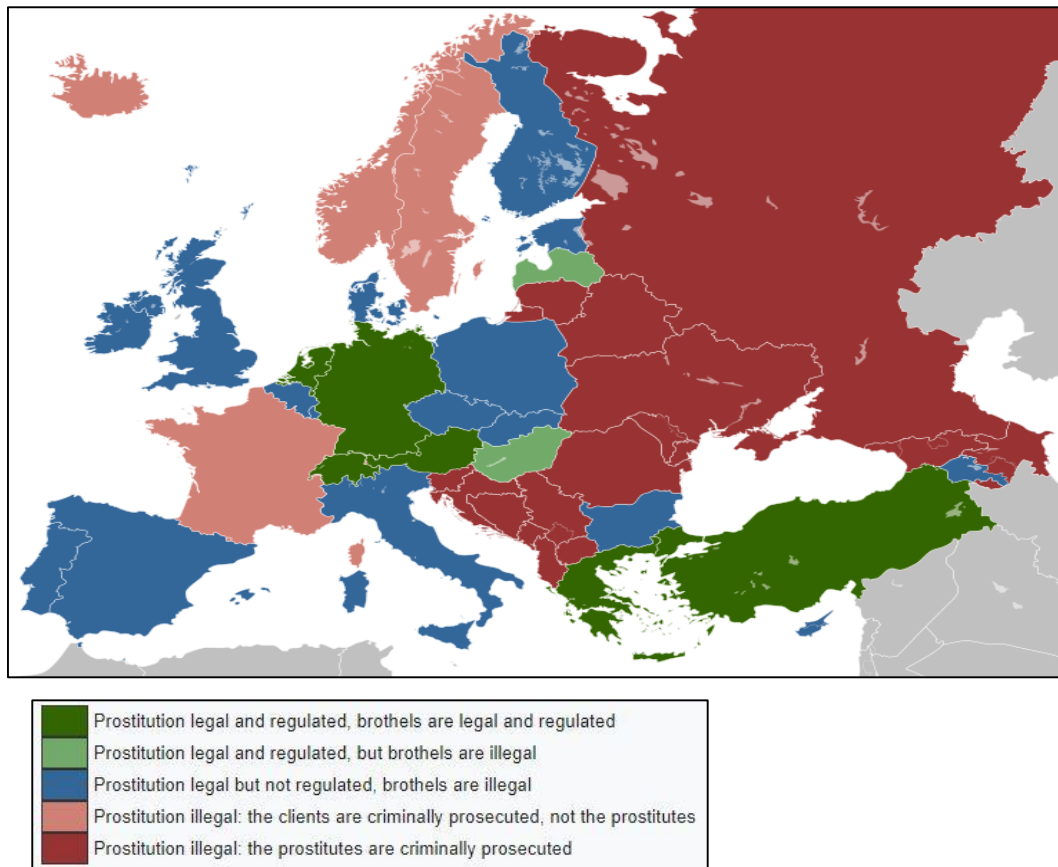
Prostitution legal and regulated, brothels are legal and regulated
Prostitution legal and regulated, but brothels are illegal
Prostitution legal but not regulated, brothels are illegal
Prostitution illegal: the clients are criminally prosecuted, not the prostitutes
Prostitution illegal: the prostitutes are criminally prosecuted